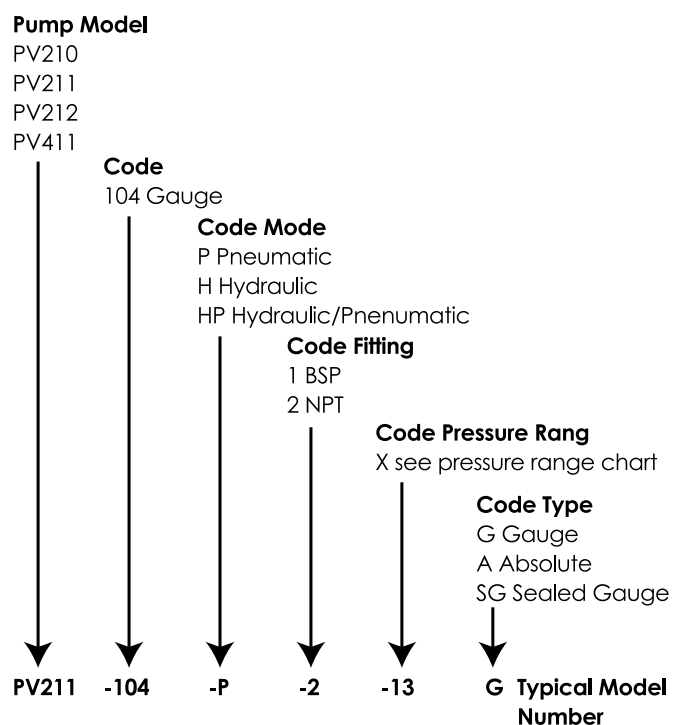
**Pump Model**
PV210
PV211
PV212
PV411

**Code**
104 Gauge

**Code Mode**
P Pneumatic
H Hydraulic
HP Hydraulic/Pnenumatic

**Code Fitting**
1 BSP
2 NPT

**Code Pressure Rang**
X see pressure range chart

**Code Type**
G Gauge
A Absolute
SG Sealed Gauge

**PV211 -104 -P -2 -13 G Typical Model Number**